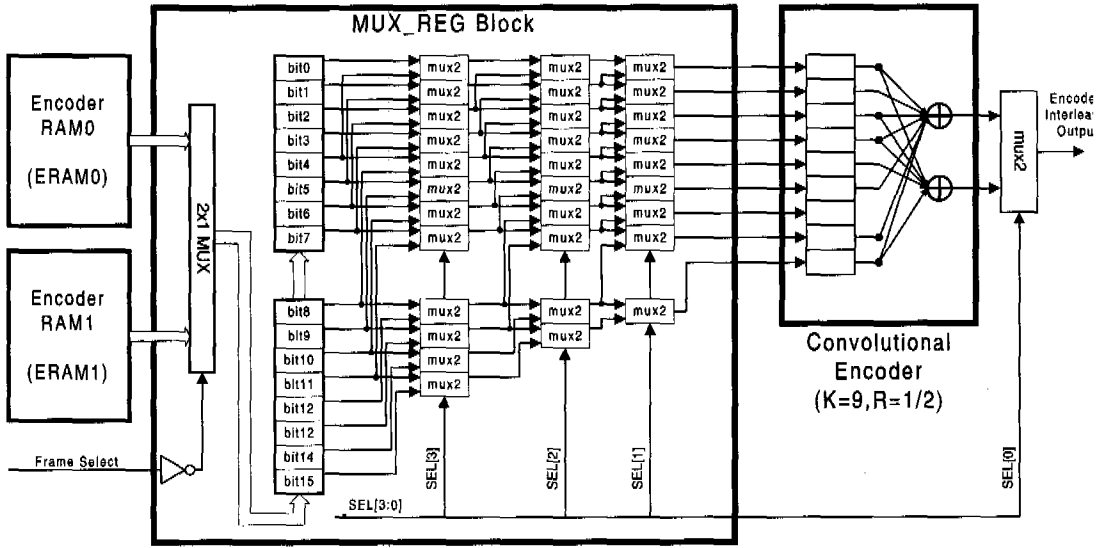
MUX_REG Block

Encoder RAM0

(ERAM0)

Encoder RAM1

(ERAM1)

2x1 MUX

Frame Select

bit0
bit1
bit2
bit3
bit4
bit5
bit6
bit7

bit8
bit9
bit10
bit11
bit12
bit12
bit14
bit15

mux2 mux2 mux2
mux2 mux2 mux2
mux2 mux2 mux2
mux2 mux2 mux2
mux2 mux2 mux2
mux2 mux2 mux2
mux2 mux2 mux2
mux2 mux2 mux2

mux2 mux2 mux2
mux2 mux2
mux2
mux2

SEL[3]
SEL[2]
SEL[1]
SEL[3:0]

Convolutional Encoder (K=9,R=1/2)

mux2

SEL[0]

Encode Interlea Outpu